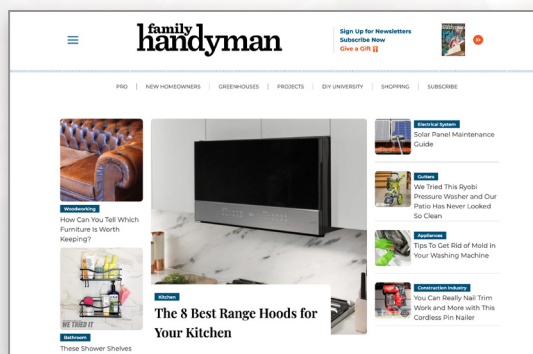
family handyman

Sign Up for Newsletters
Subscribe Now
Give a Gift

PRO | NEW HOMEOWNERS | GREENHOUSES | PROJECTS | DIY UNIVERSITY | SHOPPING | SUBSCRIBE

Woodworking
How Can You Tell Which Furniture Is Worth Keeping?

WE TRIED IT
Bathroom
These Shower Shelves

Kitchen
The 8 Best Range Hoods for Your Kitchen

Electrical System
Solar Panel Maintenance Guide

Gutters
We Tried This Ryobi Pressure Washer and Our Patio Has Never Looked So Clean

Appliances
Tips To Get Rid of Mold in Your Washing Machine

Construction Industry
You Can Really Nail Trim Work and More with This Cordless Pin Nailer